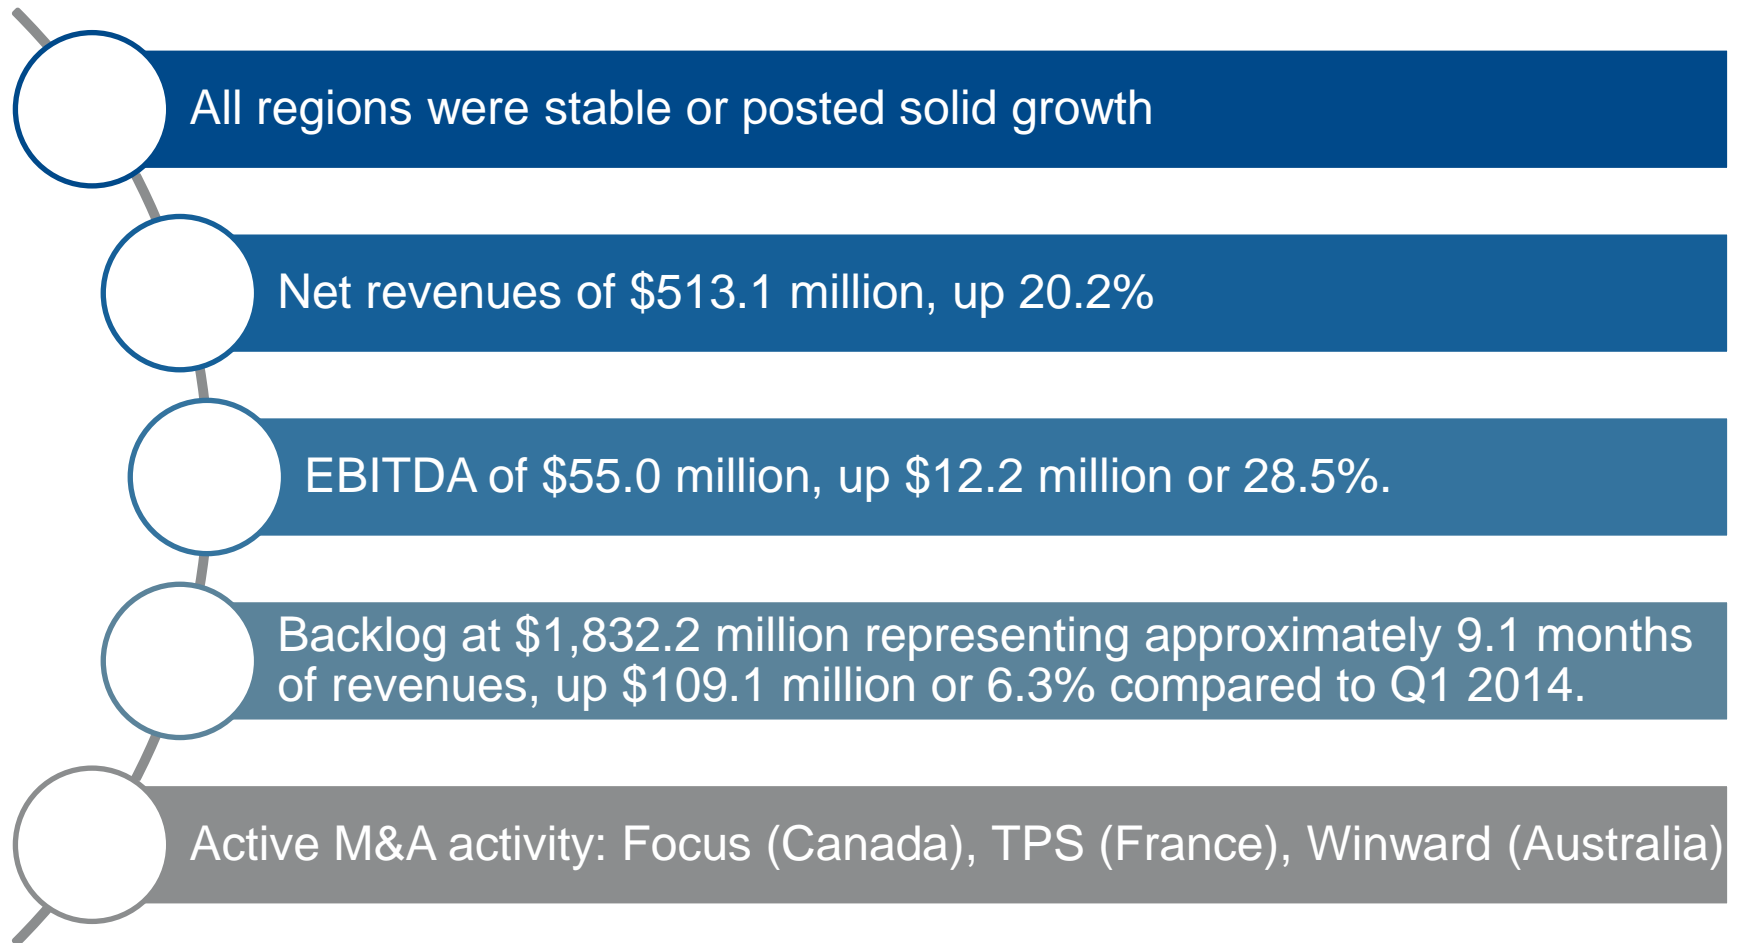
All regions were stable or posted solid growth

Net revenues of \$513.1 million, up 20.2%

EBITDA of \$55.0 million, up \$12.2 million or 28.5%.

Backlog at \$1,832.2 million representing approximately 9.1 months of revenues, up \$109.1 million or 6.3% compared to Q1 2014.

Active M&A activity: Focus (Canada), TPS (France), Winward (Australia)